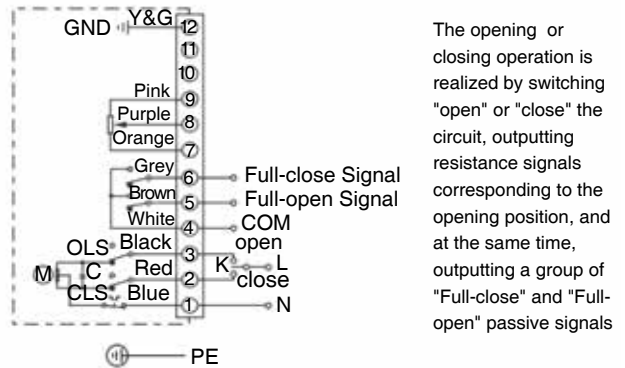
GND Y&G 12
11
10
Pink 9
Purple 8
Orange 7
Grey 6 Full-close Signal
Brown 5 Full-open Signal
White 4 COM
OLS Black 3 open
M C Red 2 K L
close
CLS Blue 1 N

PE

The opening or closing operation is realized by switching "open" or "close" the circuit, outputting resistance signals corresponding to the opening position, and at the same time, outputting a group of "Full-close" and "Full-open" passive signals